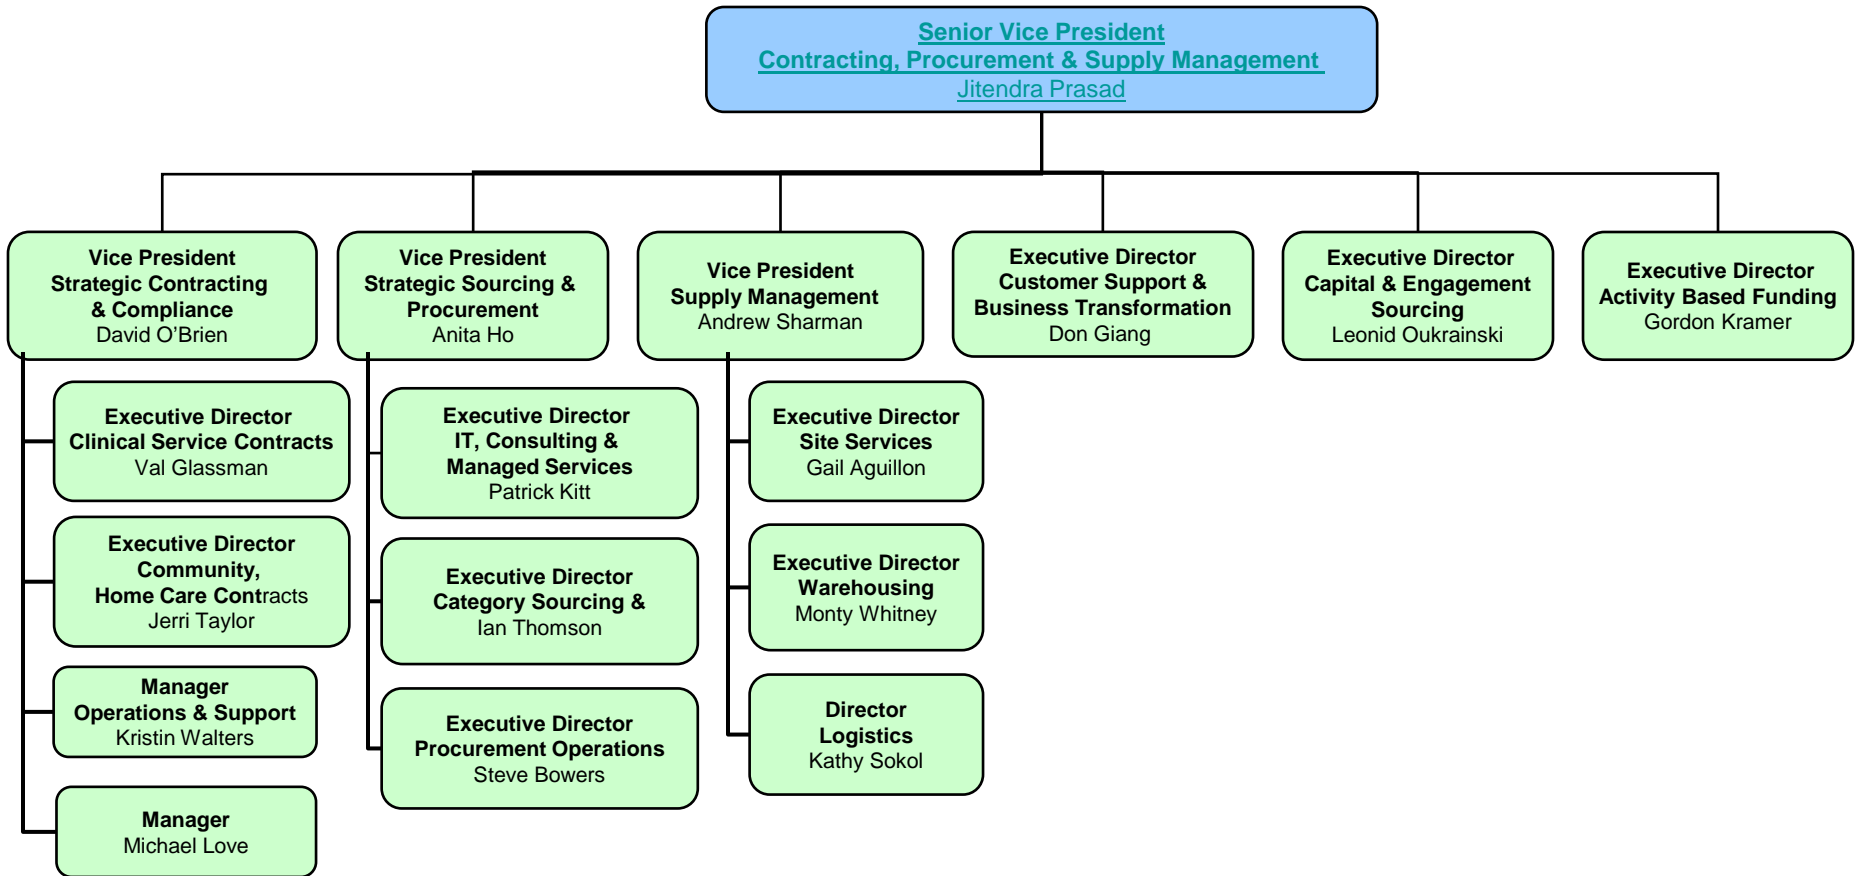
Senior Vice President
Contracting, Procurement & Supply Management
Jitendra Prasad

Vice President
Strategic Contracting & Compliance
David O’Brien

Executive Director
Clinical Service Contracts
Val Glassman

Executive Director
Community, Home Care Contracts
Jerri Taylor

Manager
Operations & Support
Kristin Walters

Manager
Michael Love

Vice President
Strategic Sourcing & Procurement
Anita Ho

Executive Director
IT, Consulting & Managed Services
Patrick Kitt

Executive Director
Category Sourcing &
Ian Thomson

Executive Director
Procurement Operations
Steve Bowers

Vice President
Supply Management
Andrew Sharman

Executive Director
Site Services
Gail Aguillon

Executive Director
Warehousing
Monty Whitney

Director
Logistics
Kathy Sokol

Executive Director
Customer Support & Business Transformation
Don Giang

Executive Director
Capital & Engagement Sourcing
Leonid Oukrainski

Executive Director
Activity Based Funding
Gordon Kramer